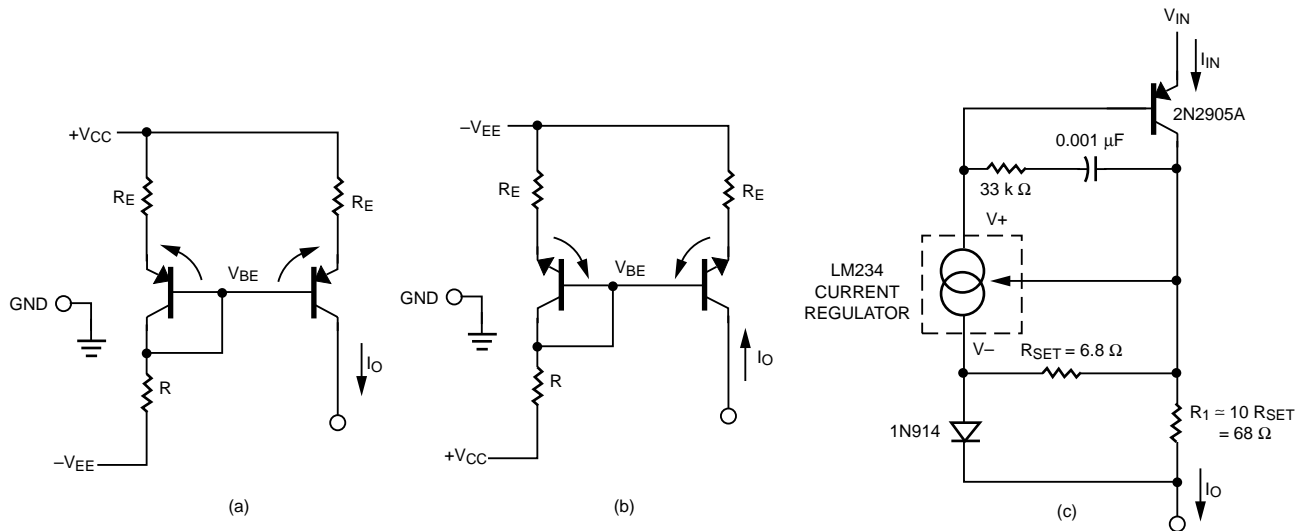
$+V_{CC}$
$R_E$
$R_E$
$V_{BE}$
GND
$I_O$
R
$-V_{EE}$
(a)

$-V_{EE}$
$R_E$
$R_E$
$V_{BE}$
GND
$I_O$
R
$+V_{CC}$
(b)

$V_{IN}$
$I_{IN}$
2N2905A
0.001 μF
33 k Ω
V+
LM234 CURRENT REGULATOR
V–
$R_{SET} = 6.8\ \Omega$
1N914
$R_1 \simeq 10\ R_{SET} = 68\ \Omega$
$I_O$
(c)